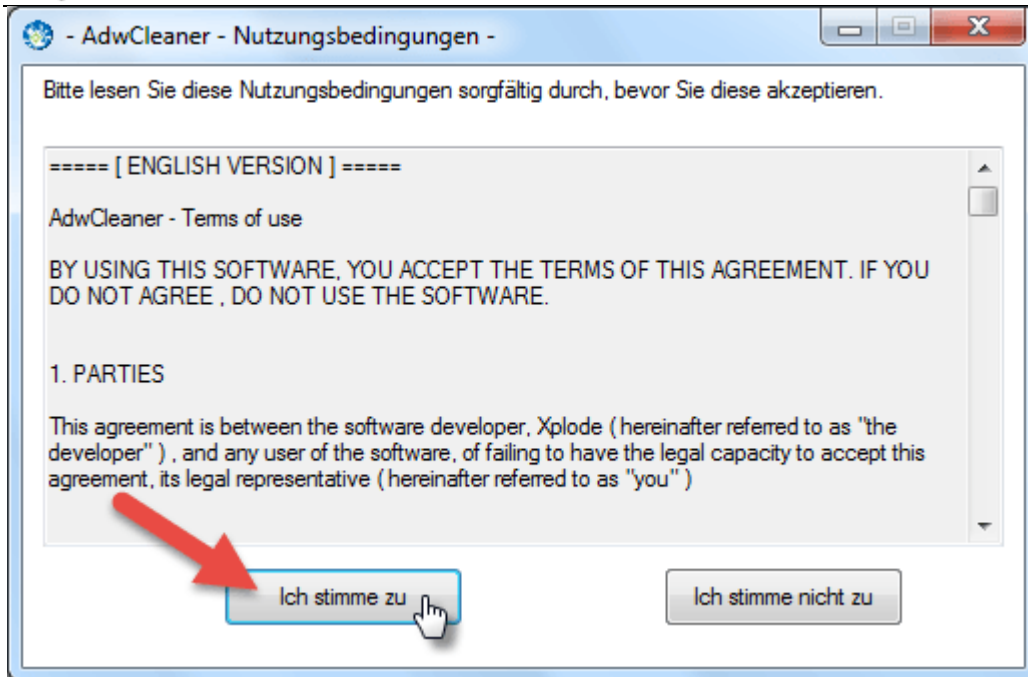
- AdwCleaner - Nutzungsbedingungen -

Bitte lesen Sie diese Nutzungsbedingungen sorgfältig durch, bevor Sie diese akzeptieren.

===== [ ENGLISH VERSION ] =====

AdwCleaner - Terms of use

BY USING THIS SOFTWARE, YOU ACCEPT THE TERMS OF THIS AGREEMENT. IF YOU DO NOT AGREE , DO NOT USE THE SOFTWARE.

1. PARTIES

This agreement is between the software developer, Xplode ( hereinafter referred to as "the developer" ) , and any user of the software, of failing to have the legal capacity to accept this agreement, its legal representative ( hereinafter referred to as "you" )

Ich stimme zu

Ich stimme nicht zu